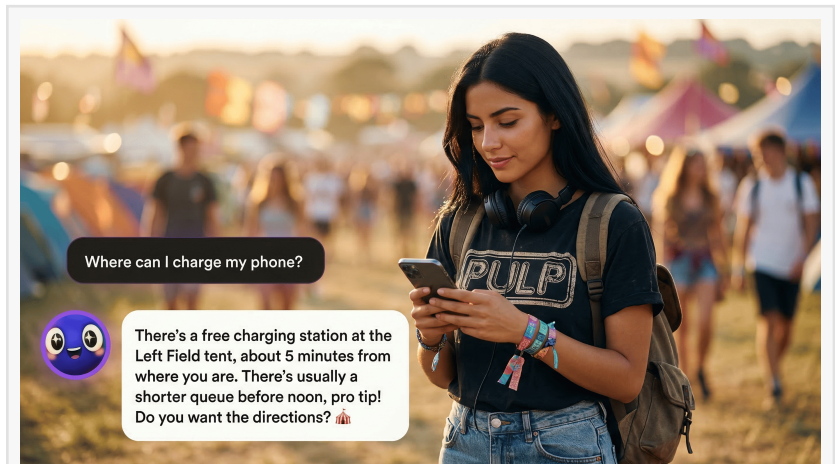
Where can I charge my phone?

There's a free charging station at the Left Field tent, about 5 minutes from where you are. There's usually a shorter queue before noon, pro tip! Do you want the directions? 🎪

PULP